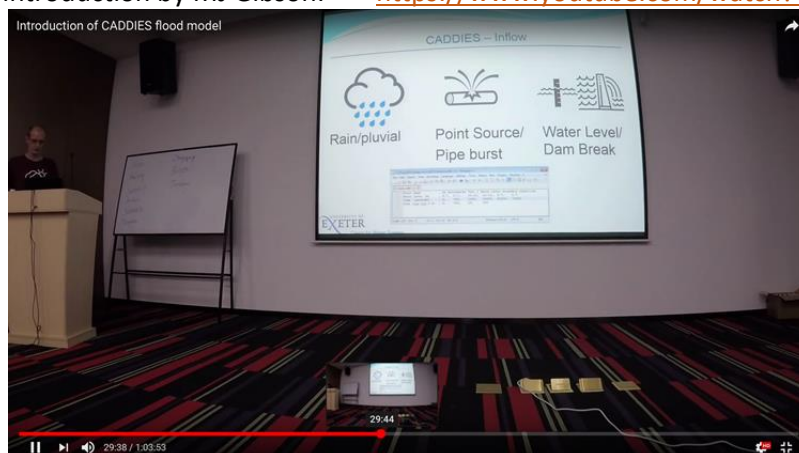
Introduction by Mr Gibson: https://www.youtube.com/watch

Introduction of CADDIES flood model

CADDIES – Inflow

Rain/pluvial

Point Source/ Pipe burst

Water Level/ Dam Break

EXETER

29:44

29:38 / 1:03:53